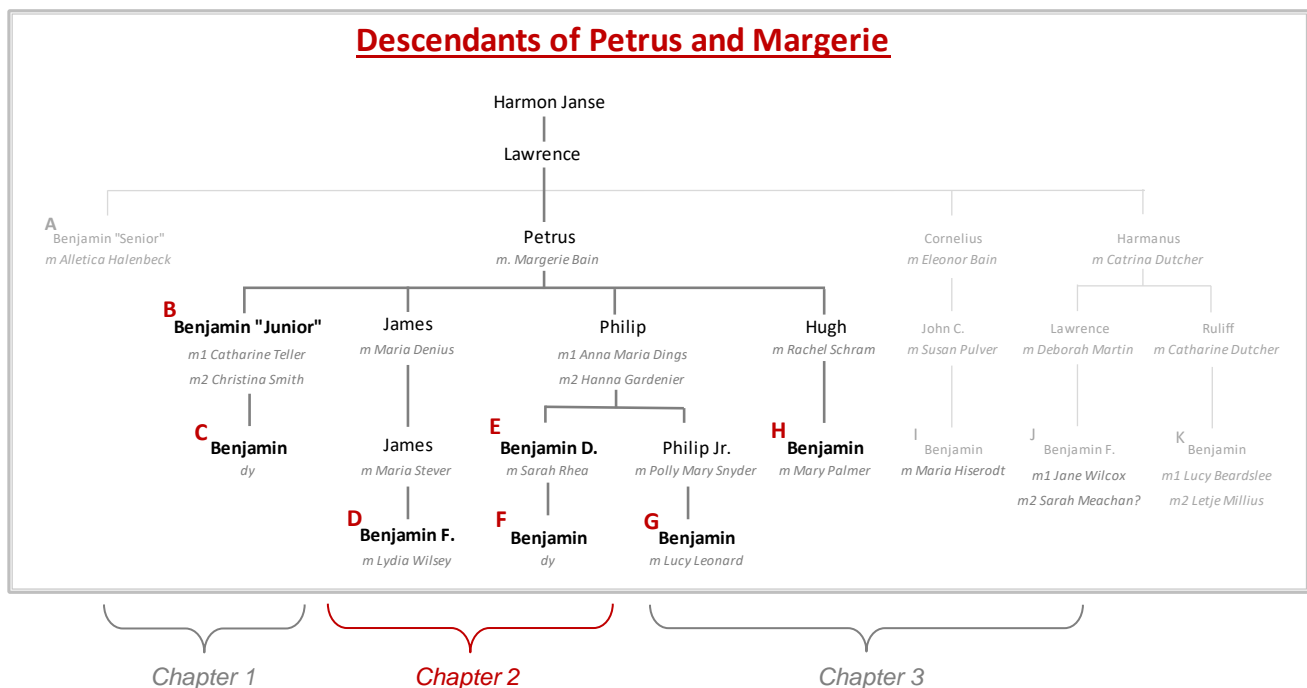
Descendants of Petrus and Margerie

Harmon Janse

Lawrence

A
Benjamin "Senior"
m Alletica Halenbeck

Petrus
m. Margerie Bain

Cornelius
m Eleonor Bain

Harmanus
m Catrina Dutcher

B
Benjamin "Junior"
m1 Catharine Teller
m2 Christina Smith

James
m Maria Denius

Philip
m1 Anna Maria Dings
m2 Hanna Gardenier

Hugh
m Rachel Schram

John C.
m Susan Pulver

Lawrence
m Deborah Martin

Ruliff
m Catharine Dutcher

C
Benjamin
dy

James
m Maria Stever

E
Benjamin D.
m Sarah Rhea

Philip Jr.
m Polly Mary Snyder

H
Benjamin
m Mary Palmer

I
Benjamin
m Maria Hiserodt

J
Benjamin F.
m1 Jane Wilcox
m2 Sarah Meachan?

K
Benjamin
m1 Lucy Beardslee
m2 Letje Millius

D
Benjamin F.
m Lydia Wilsey

F
Benjamin
dy

G
Benjamin
m Lucy Leonard

Chapter 1

Chapter 2

Chapter 3